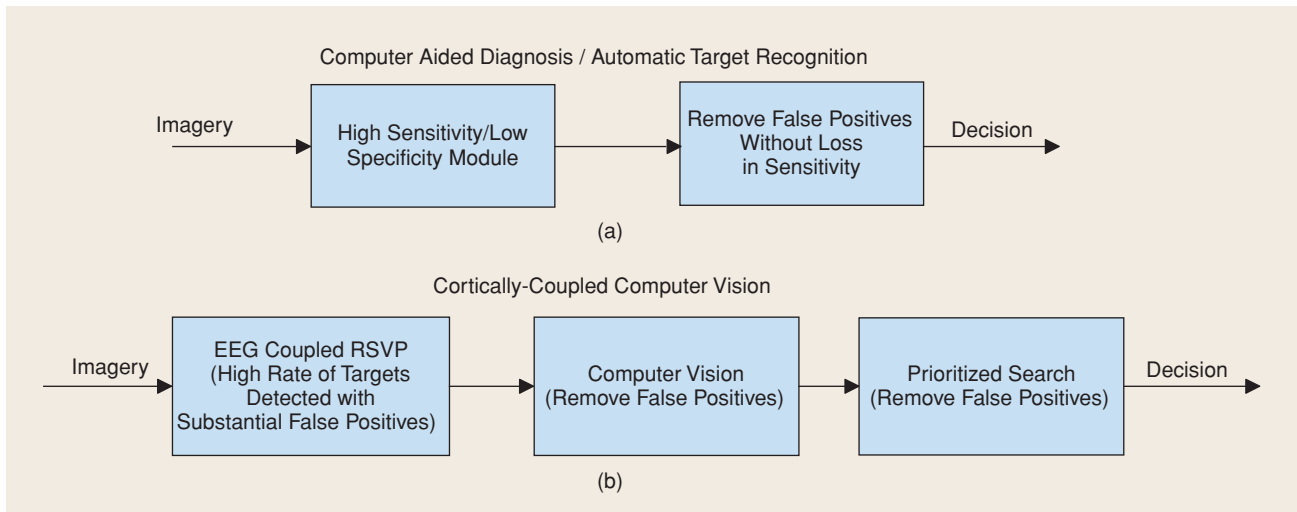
Computer Aided Diagnosis / Automatic Target Recognition

Imagery

High Sensitivity/Low Specificity Module

Remove False Positives Without Loss in Sensitivity

Decision

(a)

Cortically-Coupled Computer Vision

Imagery

EEG Coupled RSVP (High Rate of Targets Detected with Substantial False Positives)

Computer Vision (Remove False Positives)

Prioritized Search (Remove False Positives)

Decision

(b)